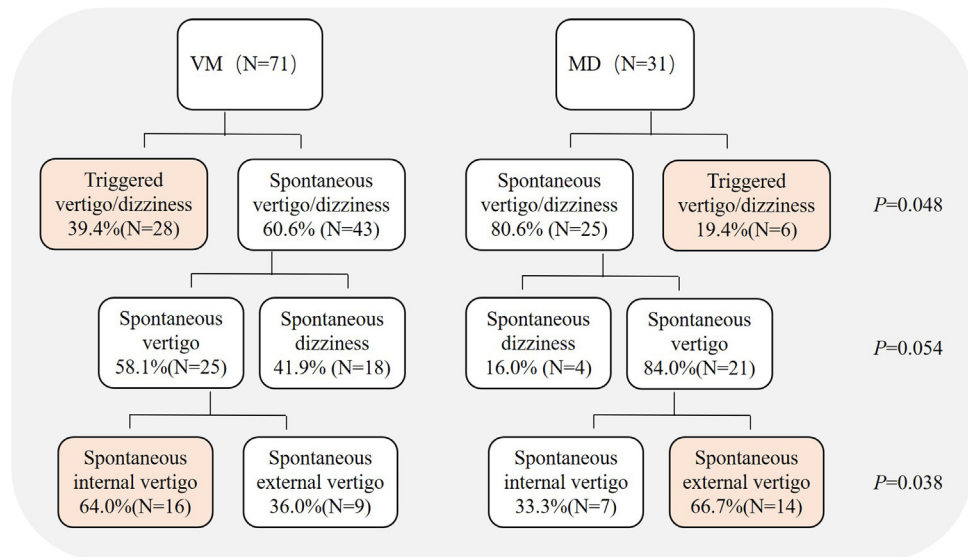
VM（N=71）

Triggered vertigo/dizziness 39.4%(N=28)

Spontaneous vertigo/dizziness 60.6% (N=43)

Spontaneous vertigo 58.1%(N=25)

Spontaneous dizziness 41.9% (N=18)

Spontaneous internal vertigo 64.0%(N=16)

Spontaneous external vertigo 36.0%(N=9)

MD（N=31）

Spontaneous vertigo/dizziness 80.6% (N=25)

Triggered vertigo/dizziness 19.4%(N=6)

Spontaneous dizziness 16.0% (N=4)

Spontaneous vertigo 84.0%(N=21)

Spontaneous internal vertigo 33.3%(N=7)

Spontaneous external vertigo 66.7%(N=14)

$P$=0.048

$P$=0.054

$P$=0.038